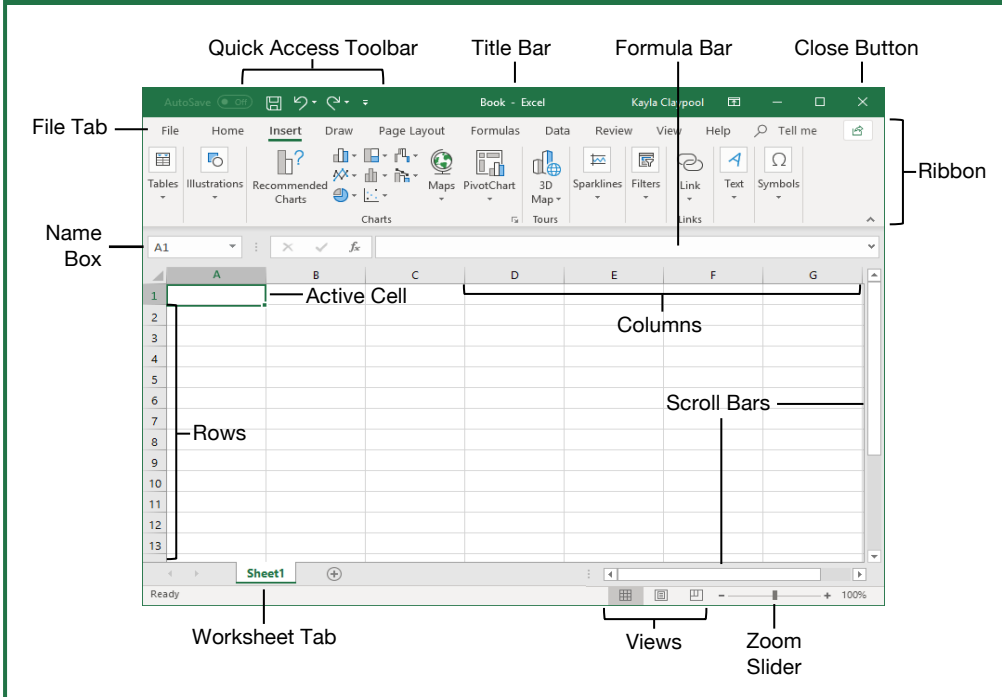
Quick Access Toolbar
Title Bar
Formula Bar
Close Button

AutoSave Off
Book - Excel
Kayla Claypool

File Tab
File
Home
Insert
Draw
Page Layout
Formulas
Data
Review
View
Help
Tell me

Ribbon

Tables
Illustrations
Recommended Charts
Maps
PivotChart
Charts
3D Map
Tours
Sparklines
Filters
Link
Links
Text
Symbols

Name Box
A1
$f_x$

| | A | B | C | D | E | F | G |
|---|---|---|---|---|---|---|---|
| 1 | | | | | | | |
| 2 | | | | | | | |
| 3 | | | | | | | |
| 4 | | | | | | | |
| 5 | | | | | | | |
| 6 | | | | | | | |
| 7 | | | | | | | |
| 8 | | | | | | | |
| 9 | | | | | | | |
| 10 | | | | | | | |
| 11 | | | | | | | |
| 12 | | | | | | | |
| 13 | | | | | | | |

Active Cell
Columns
Scroll Bars
Rows

Sheet1
Ready
100%

Worksheet Tab
Views
Zoom Slider